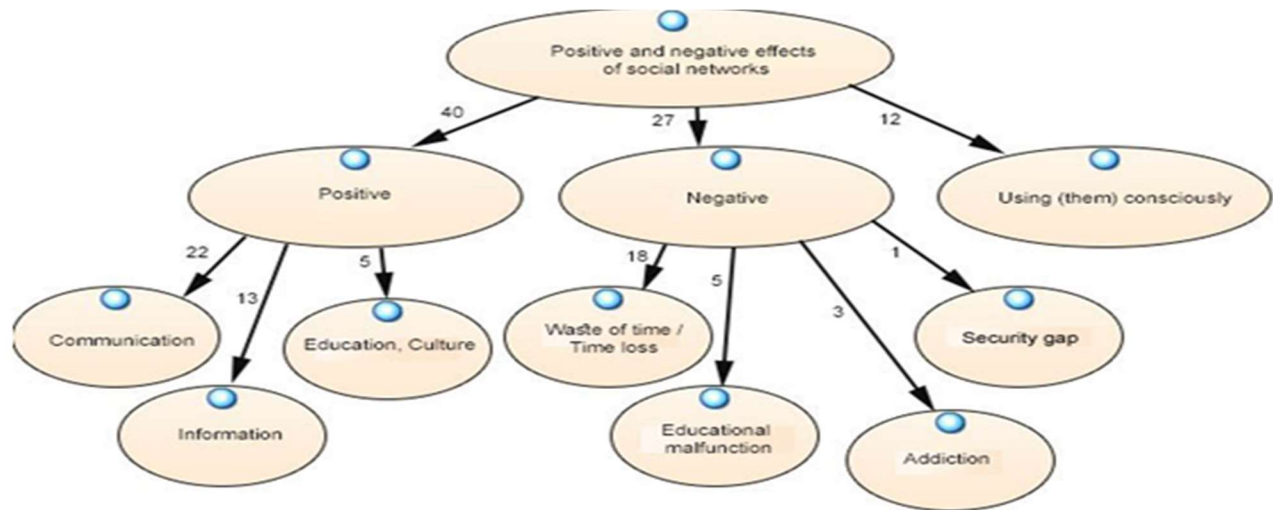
Positive and negative effects of social networks

40

27

12

Positive

Negative

Using (them) consciously

22

13

5

18

5

3

1

Communication

Information

Education, Culture

Waste of time / Time loss

Educational malfunction

Addiction

Security gap